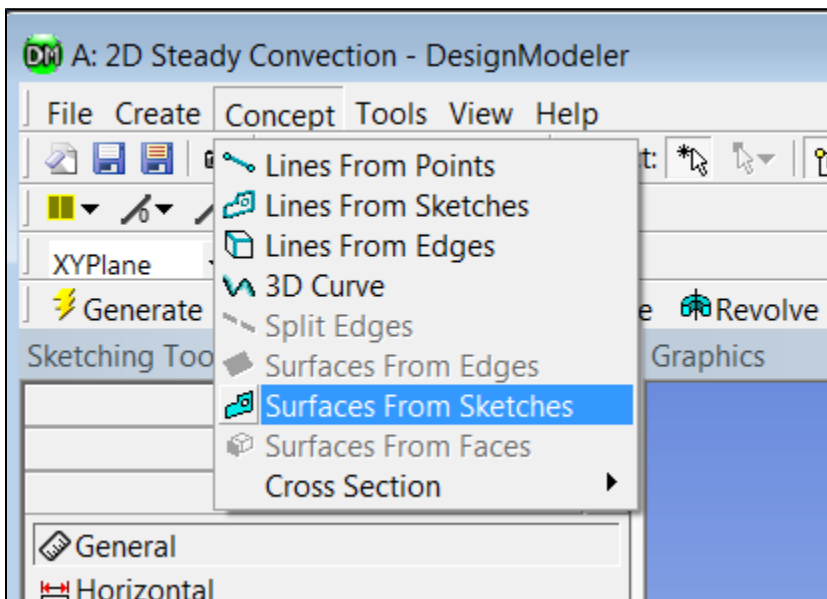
DM A: 2D Steady Convection - DesignModeler

File Create Concept Tools View Help

Lines From Points
Lines From Sketches
Lines From Edges
3D Curve
Split Edges
Surfaces From Edges
Surfaces From Sketches
Surfaces From Faces
Cross Section

t:

XYPlane

Generate

e Revolve

Sketching Too

Graphics

General

Horizontal